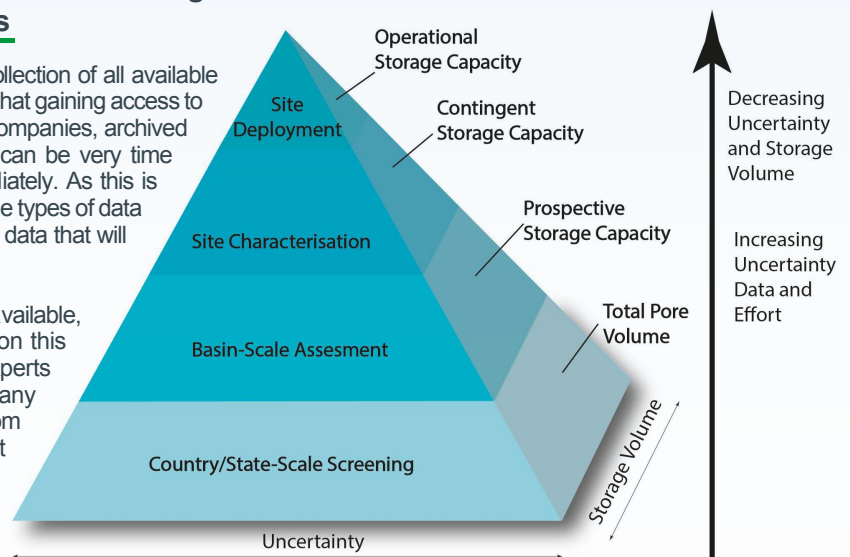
s

ollection of all available hat gaining access to ompanies, archived can be very time liately. As this is e types of data data that will

vailable, on this perts any om t

Site Deployment

Site Characterisation

Basin-Scale Assesment

Country/State-Scale Screening

Operational Storage Capacity

Contingent Storage Capacity

Prospective Storage Capacity

Total Pore Volume

Storage Volume

Uncertainty

Decreasing Uncertainty and Storage Volume

Increasing Uncertainty Data and Effort